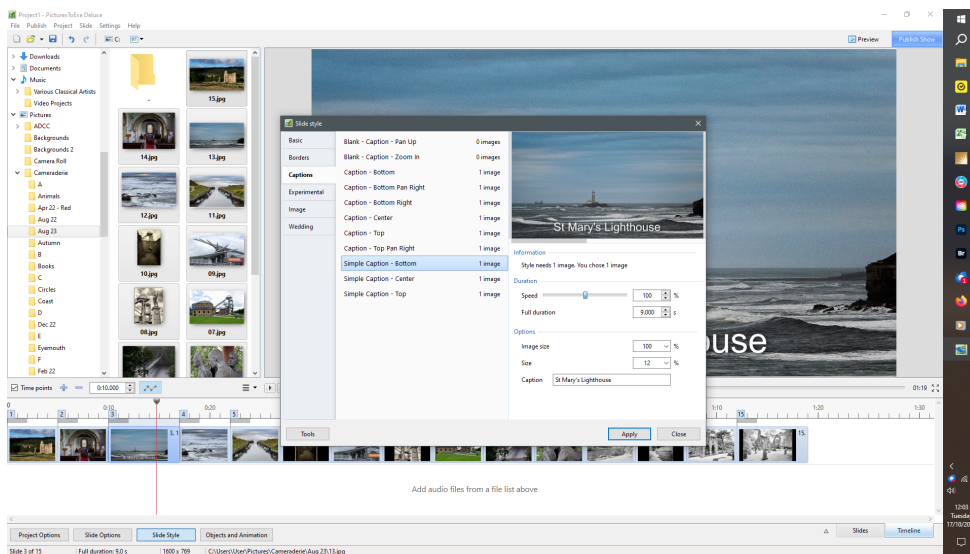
Project1 - PicturesToExe Deluxe

File Publish Project Slide Settings Help

Preview Publish Show

Downloads
Documents
Music
Various Classical Artists
Video Projects
Pictures
ADCC
Backgrounds
Backgrounds 2
Camera Roll
Cameraderie
A
Animals
Apr 22 - Red
Aug 22
Aug 23
Autumn
B
Books
C
Circles
Coast
D
Dec 22
E
Eyemouth
F
Feb 22

..
15.jpg
14.jpg
13.jpg
12.jpg
11.jpg
10.jpg
09.jpg
08.jpg
07.jpg

Slide style

Basic
Borders
Captions
Experimental
Image
Wedding

| | |
|---|---|
| Blank - Caption - Pan Up | 0 images |
| Blank - Caption - Zoom In | 0 images |
| Caption - Bottom | 1 image |
| Caption - Bottom Pan Right | 1 image |
| Caption - Bottom Right | 1 image |
| Caption - Center | 1 image |
| Caption - Top | 1 image |
| Caption - Top Pan Right | 1 image |
| Simple Caption - Bottom | 1 image |
| Simple Caption - Center | 1 image |
| Simple Caption - Top | 1 image |

St Mary's Lighthouse

Information
Style needs 1 image. You chose 1 image

Duration
Speed 100 %
Full duration 9.000 s

Options
Image size 100 %
Size 12 %
Caption St Mary's Lighthouse

Tools
Apply
Close

ouse

Time points 0:10.000
01:19
0 0:10 0:20 1:10 1:20 1:30
1 2 3 4 5 15
3. 1 15.

Add audio files from a file list above

Project Options
Slide Options
Slide Style
Objects and Animation
Slides
Timeline

Slide 3 of 15 Full duration: 9.0 s 1600 x 769 C:\Users\User\Pictures\Cameraderie\Aug 23\13.jpg

12:03
Tuesday
17/10/20